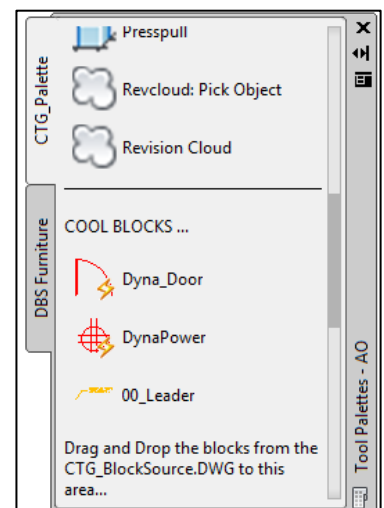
CTG_Palette

DBS Furniture

Presspull

Revcloud: Pick Object

Revision Cloud

COOL BLOCKS ...

Dyna_Door

DynaPower

00_Leader

Drag and Drop the blocks from the CTG_BlockSource.DWG to this area...

Tool Palettes - AO